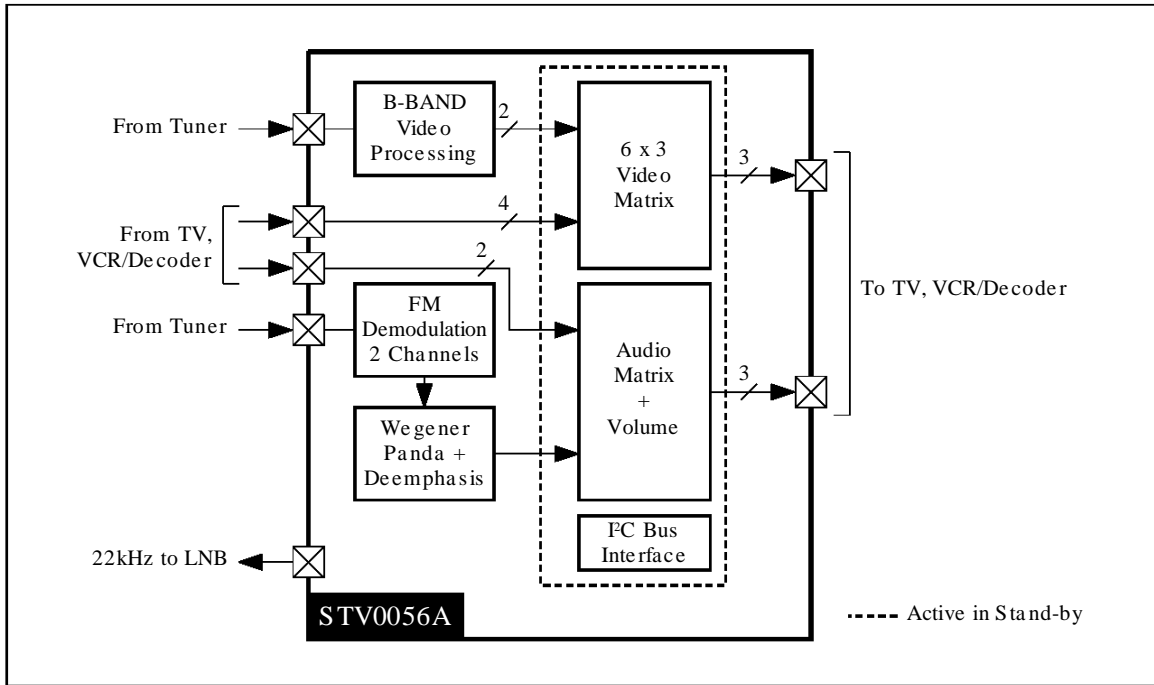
From Tuner

B-BAND Video Processing

2

6 x 3 Video Matrix

3

From TV, VCR/Decoder

4

2

FM Demodulation 2 Channels

From Tuner

Audio Matrix + Volume

3

To TV, VCR/Decoder

Wegener Panda + Deemphasis

I²C Bus Interface

22kHz to LNB

STV0056A

Active in Stand-by